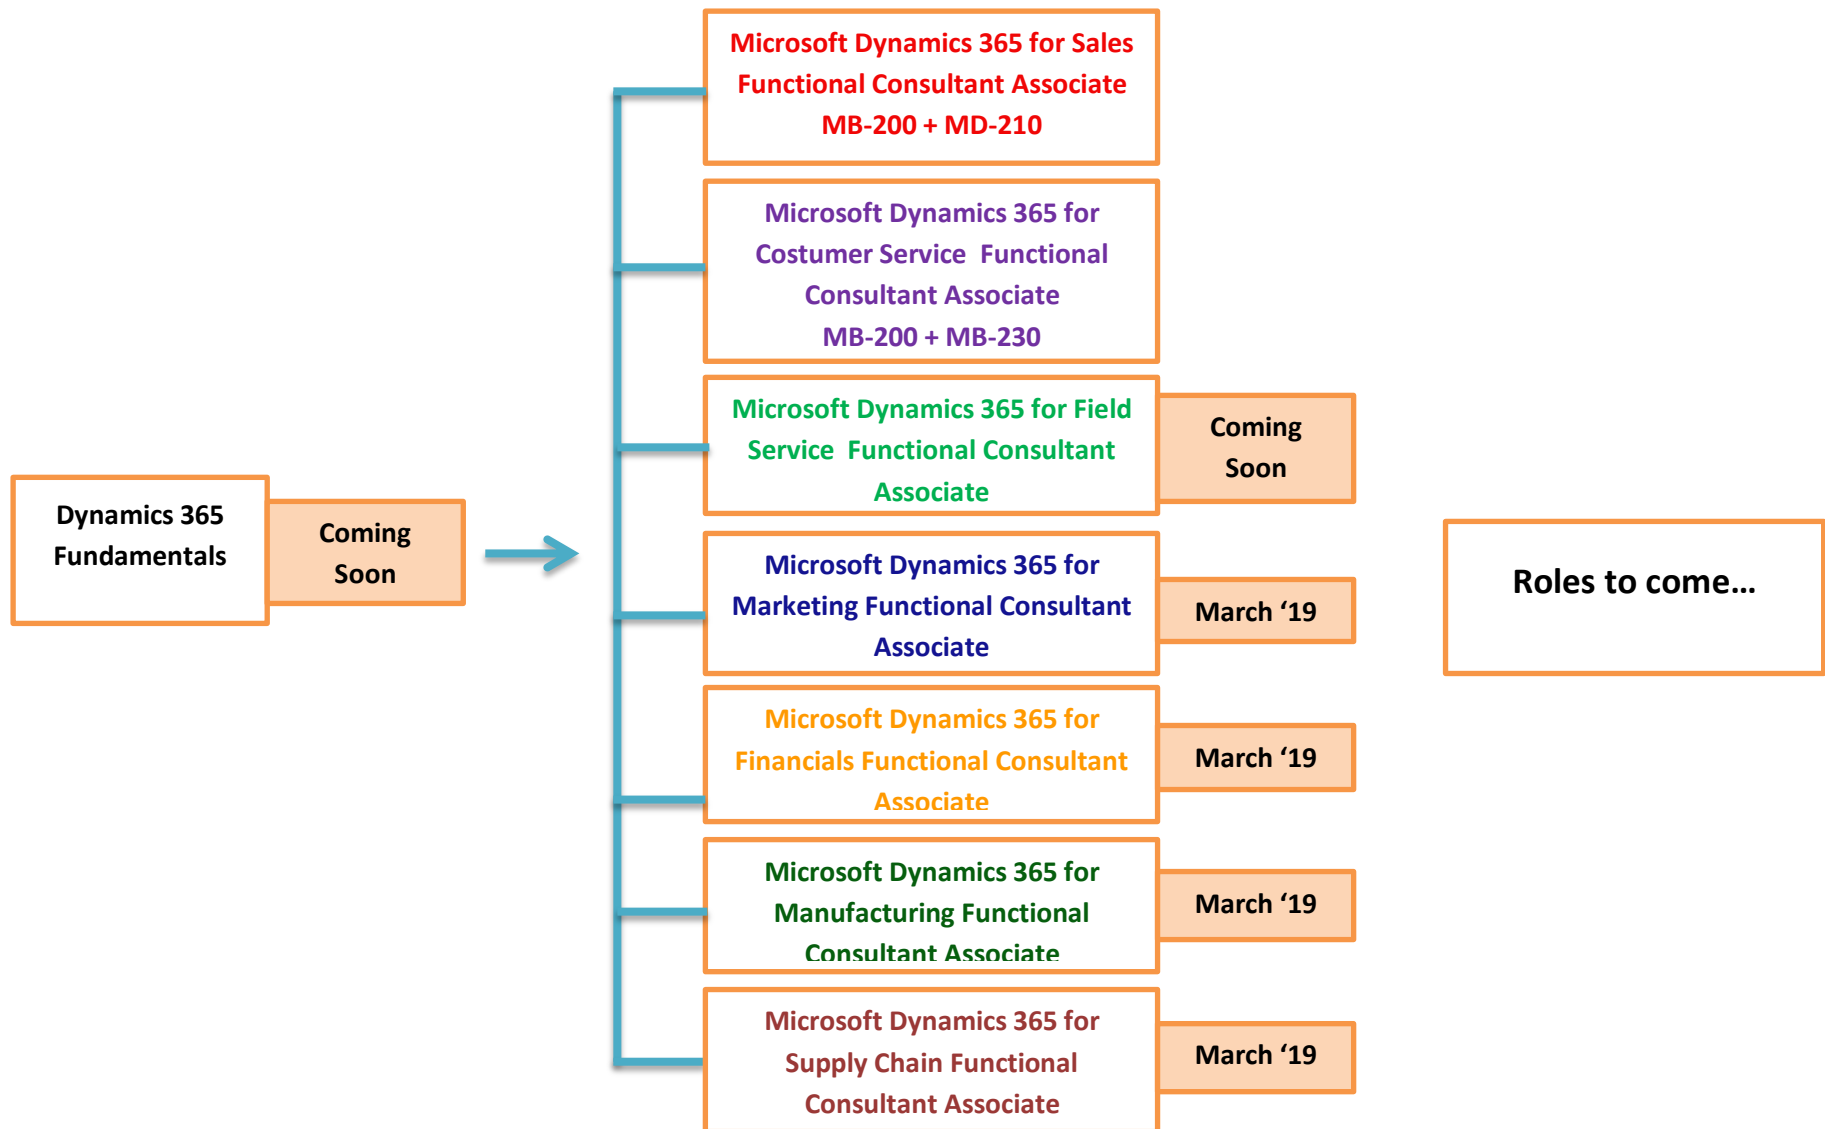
Dynamics 365 Fundamentals

Coming Soon

Microsoft Dynamics 365 for Sales Functional Consultant Associate MB-200 + MD-210

Microsoft Dynamics 365 for Costumer Service Functional Consultant Associate MB-200 + MB-230

Microsoft Dynamics 365 for Field Service Functional Consultant Associate

Coming Soon

Microsoft Dynamics 365 for Marketing Functional Consultant Associate

March '19

Microsoft Dynamics 365 for Financials Functional Consultant Associate

March '19

Microsoft Dynamics 365 for Manufacturing Functional Consultant Associate

March '19

Microsoft Dynamics 365 for Supply Chain Functional Consultant Associate

March '19

Roles to come…